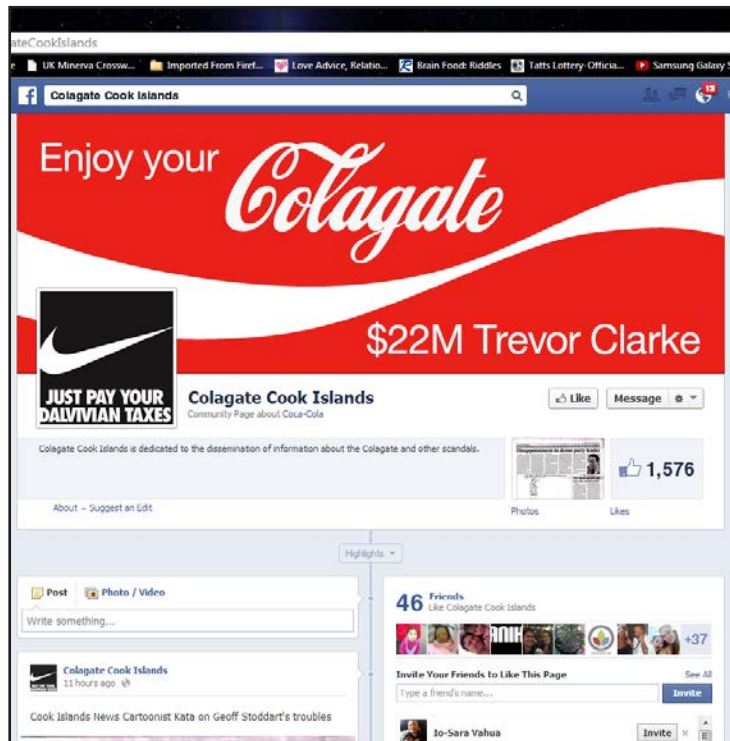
ateCookIslands

UK Minerva Crossw... Imported From Firef... Love Advice, Relatio... Brain Food: Riddles Tatts Lottery-Officia... Samsung Galaxy S

Colagate Cook Islands

13

Enjoy your Colagate

$22M Trevor Clarke

JUST PAY YOUR DALVIVIAN TAXES

Colagate Cook Islands
Community Page about Coca-Cola

Like Message

Colagate Cook Islands is dedicated to the dissemination of information about the Colagate and other scandals.

1,576

About · Suggest an Edit

Photos Likes

Highlights

Post Photo / Video

Write something...

Colagate Cook Islands
11 hours ago

Cook Islands News Cartoonist Kata on Geoff Stoddart's troubles

46 Friends
Like Colagate Cook Islands

+37

Invite Your Friends to Like This Page See All

Type a friend's name... Invite

Io-Sara Vahua Invite